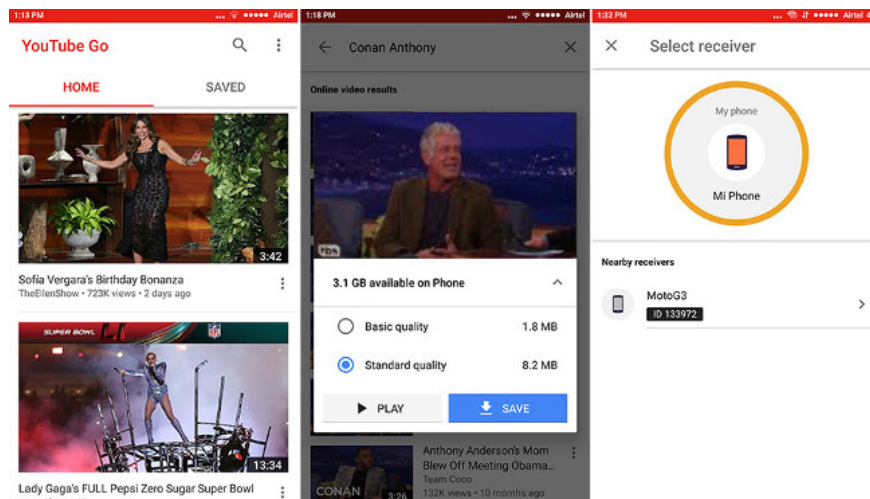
1:13 PM ... Airtel

YouTube Go

HOME

SAVED

3:42

Sofia Vergara's Birthday Bonanza
TheEllenShow • 723K views • 2 days ago

SUPER BOWL

13:34

Lady Gaga's FULL Pepsi Zero Sugar Super Bowl

1:18 PM ... Airtel

Conan Anthony

Online video results

3.1 GB available on Phone

Basic quality 1.8 MB

Standard quality 8.2 MB

PLAY

SAVE

Anthony Anderson's Mom Blew Off Meeting Obama...
Team Coco
132K views • 10 months ago

CONAN

3:26

1:32 PM ... Airtel

Select receiver

My phone

Mi Phone

Nearby receivers

MotoG3
ID 133972